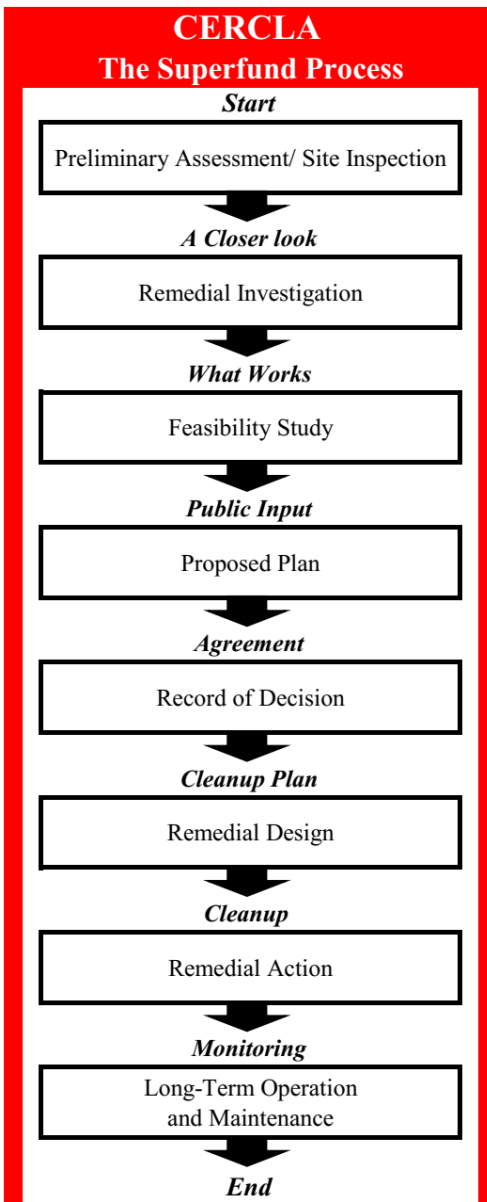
CERCLA
The Superfund Process

Start

Preliminary Assessment/ Site Inspection

A Closer look

Remedial Investigation

What Works

Feasibility Study

Public Input

Proposed Plan

Agreement

Record of Decision

Cleanup Plan

Remedial Design

Cleanup

Remedial Action

Monitoring

Long-Term Operation and Maintenance

End